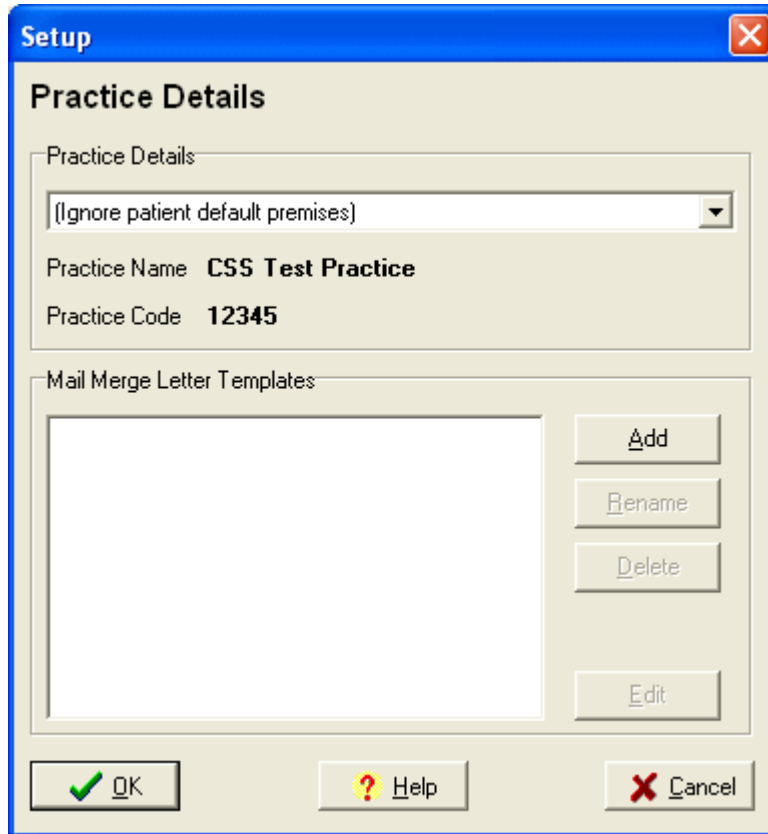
Setup

Practice Details

Practice Details

(Ignore patient default premises)

Practice Name CSS Test Practice

Practice Code 12345

Mail Merge Letter Templates

Add

Rename

Delete

Edit

OK

Help

Cancel